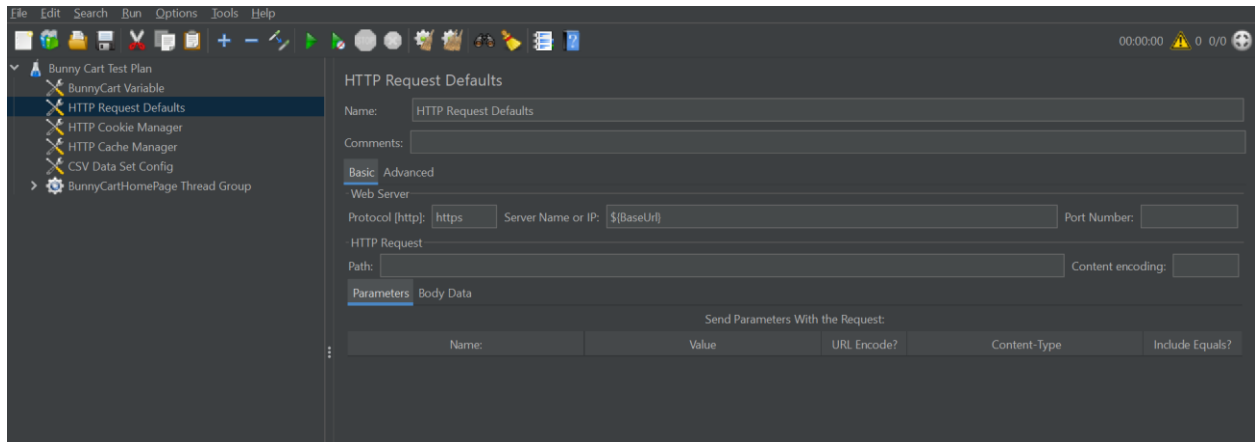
File Edit Search Run Options Tools Help

00:00:00 0 0/0

Bunny Cart Test Plan
BunnyCart Variable
HTTP Request Defaults
HTTP Cookie Manager
HTTP Cache Manager
CSV Data Set Config
BunnyCartHomePage Thread Group

HTTP Request Defaults

Name: HTTP Request Defaults

Comments:

Basic Advanced

Web Server

Protocol [http]: https Server Name or IP: ${BaseUrl} Port Number:

HTTP Request

Path: Content encoding:

Parameters Body Data

Send Parameters With the Request:

| Name: | Value | URL Encode? | Content-Type | Include Equals? |
|---|---|---|---|---|